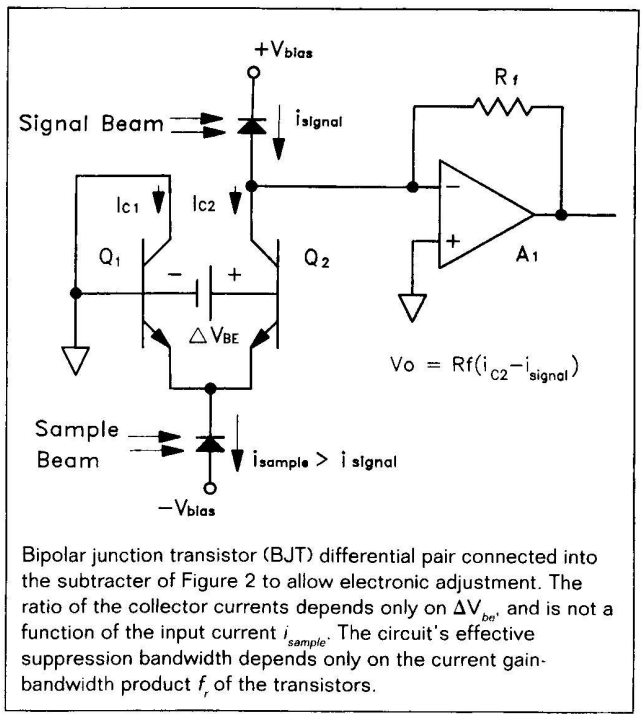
$+V_{bias}$

$R_f$

Signal Beam

$i_{signal}$

$I_{C1}$

$I_{C2}$

$Q_1$

$-$

$+$

$Q_2$

$-$

$+$

$A_1$

$\triangle V_{BE}$

$Vo = Rf(i_{C2} - i_{signal})$

Sample Beam

$i_{sample} > i_{signal}$

$-V_{bias}$

Bipolar junction transistor (BJT) differential pair connected into the subtracter of Figure 2 to allow electronic adjustment. The ratio of the collector currents depends only on $\Delta V_{be}$, and is not a function of the input current $i_{sample}$. The circuit's effective suppression bandwidth depends only on the current gain-bandwidth product $f_r$ of the transistors.